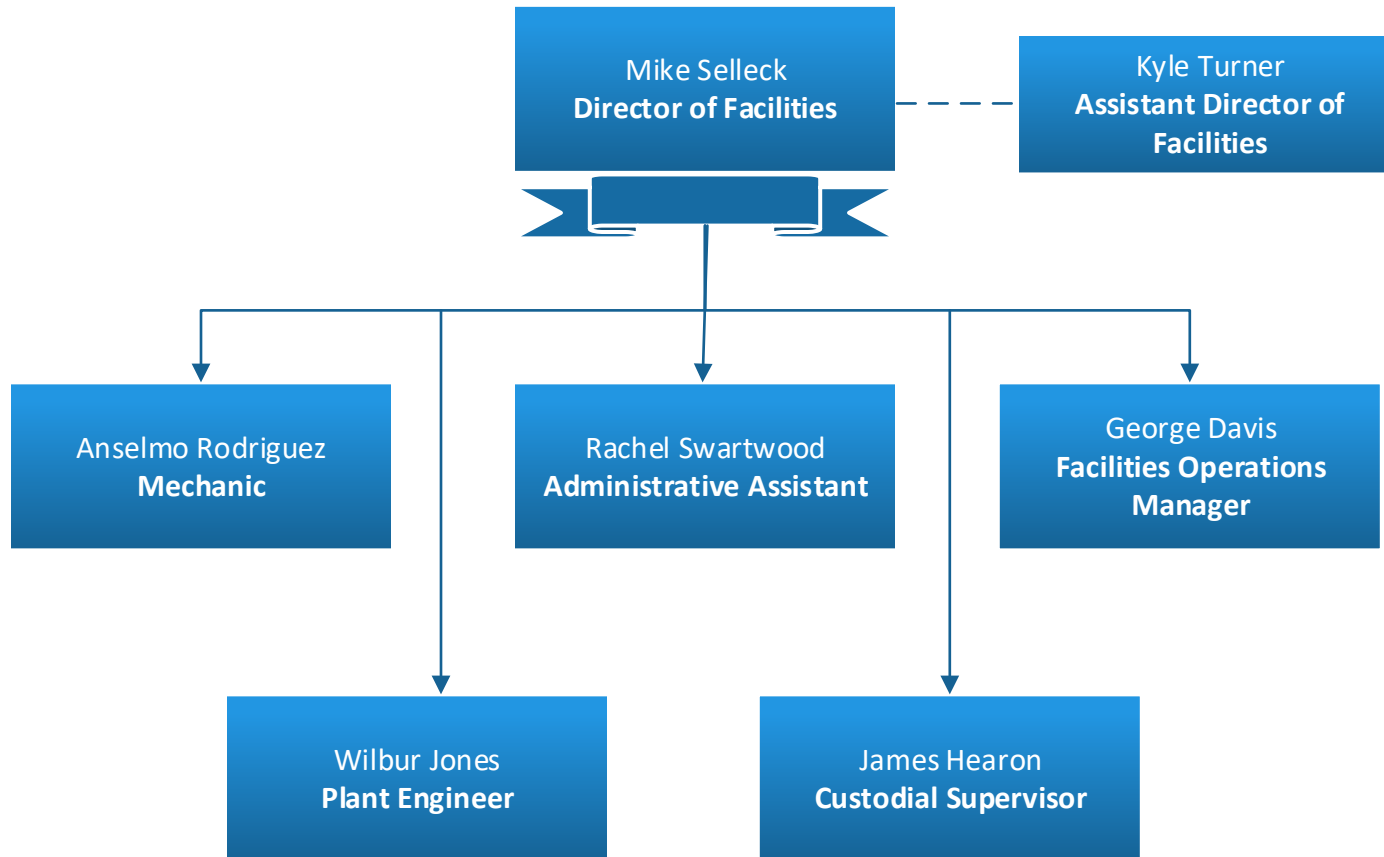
Mike Selleck
**Director of Facilities**

Kyle Turner
**Assistant Director of Facilities**

Anselmo Rodriguez
**Mechanic**

Rachel Swartwood
**Administrative Assistant**

George Davis
**Facilities Operations Manager**

Wilbur Jones
**Plant Engineer**

James Hearon
**Custodial Supervisor**